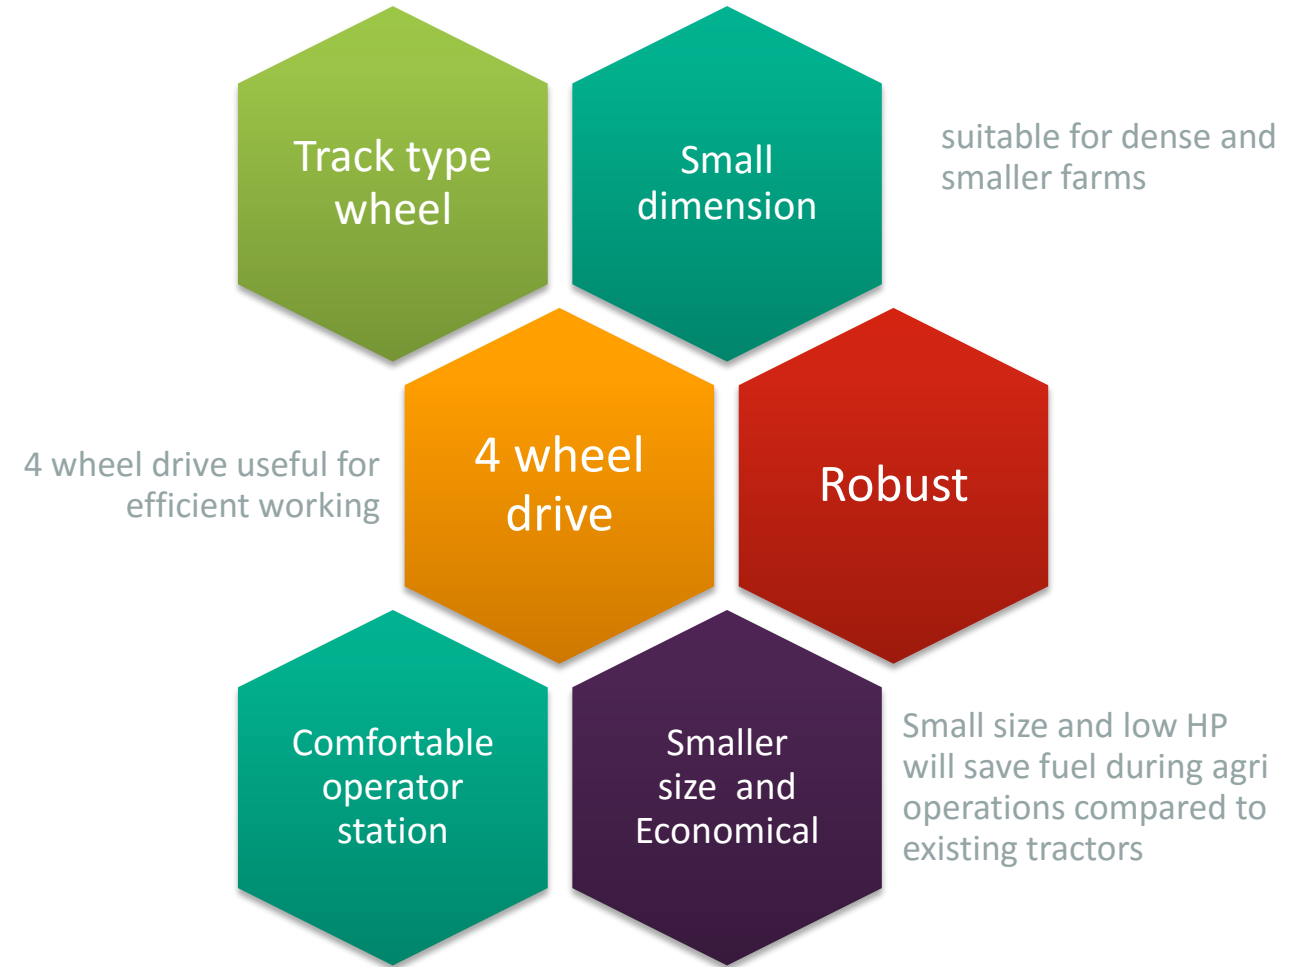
Track type wheel

Small dimension

suitable for dense and smaller farms

4 wheel drive useful for efficient working

4 wheel drive

Robust

Comfortable operator station

Smaller size and Economical

Small size and low HP will save fuel during agri operations compared to existing tractors